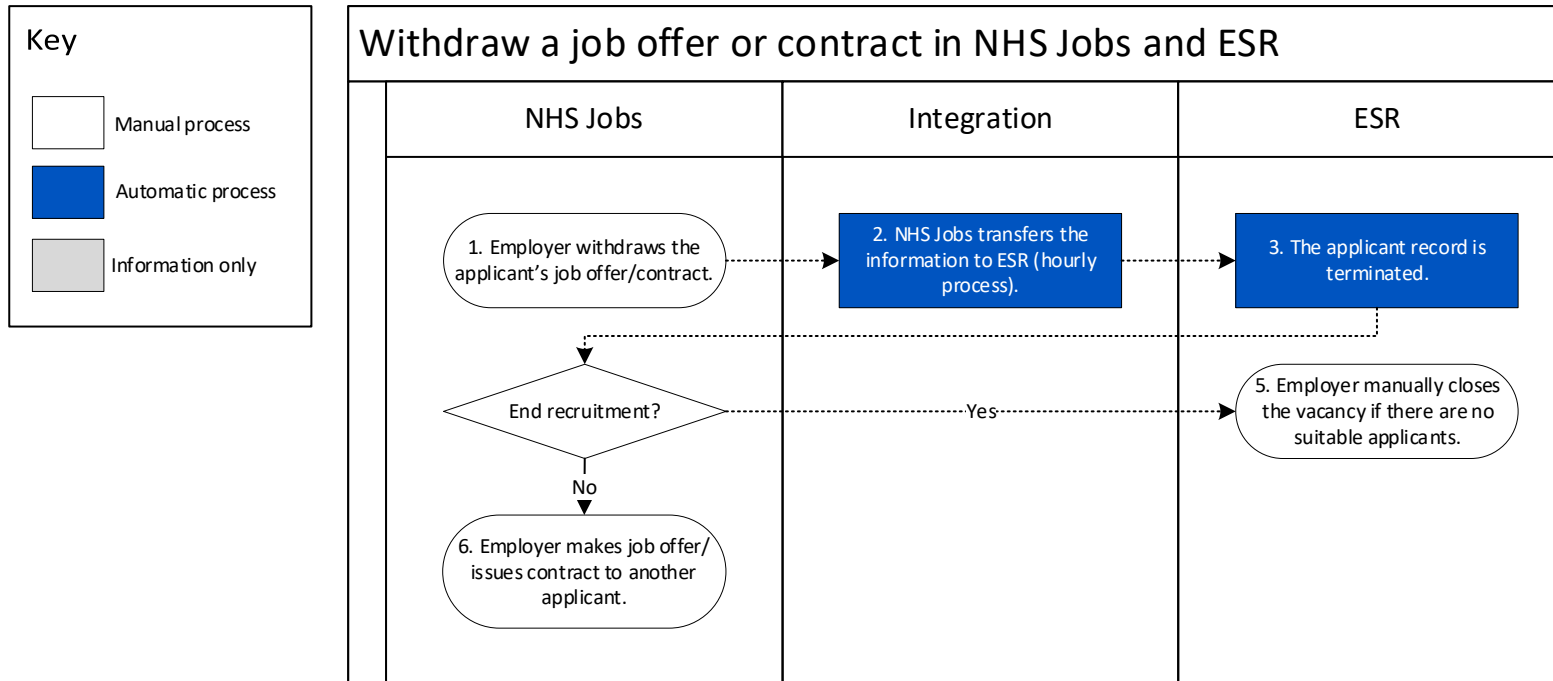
Key

Manual process

Automatic process

Information only

Withdraw a job offer or contract in NHS Jobs and ESR

NHS Jobs

Integration

ESR

1. Employer withdraws the applicant's job offer/contract.

2. NHS Jobs transfers the information to ESR (hourly process).

3. The applicant record is terminated.

End recruitment?

Yes

5. Employer manually closes the vacancy if there are no suitable applicants.

No

6. Employer makes job offer/ issues contract to another applicant.